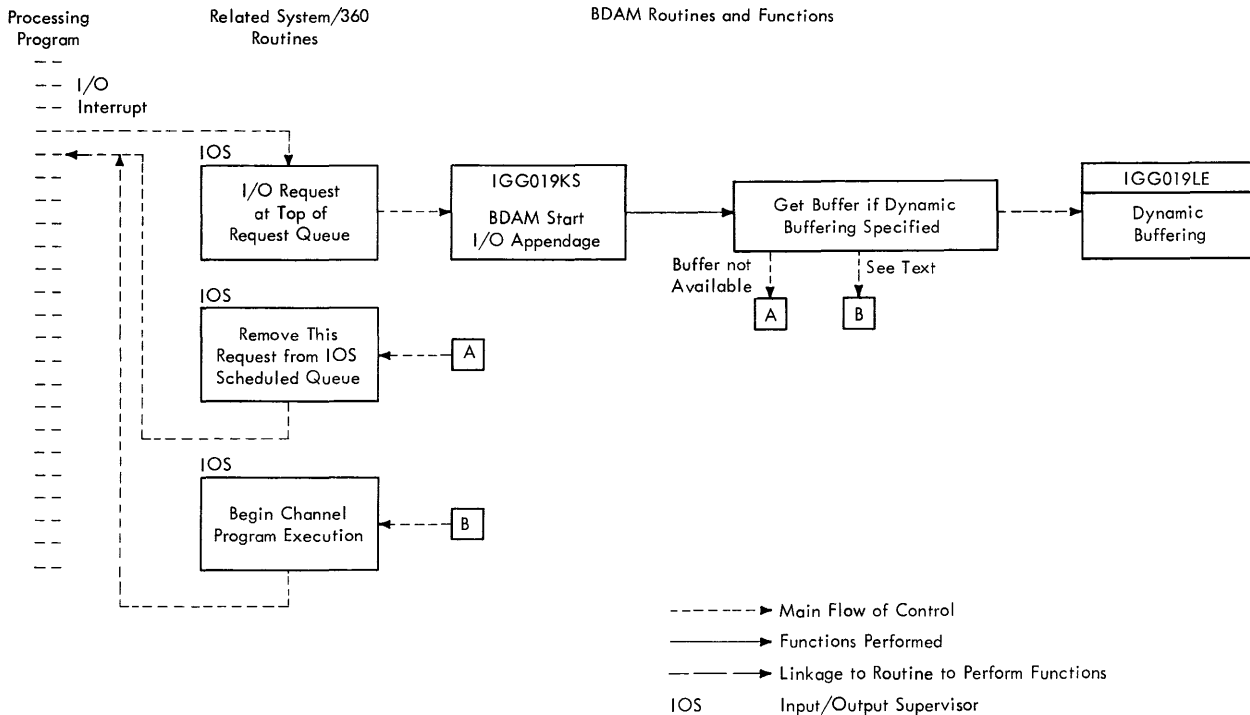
Processing Program

Related System/360 Routines

BDAM Routines and Functions

I/O Interrupt

IOS

I/O Request at Top of Request Queue

IGG019KS

BDAM Start I/O Appendage

Get Buffer if Dynamic Buffering Specified

IGG019LE

Dynamic Buffering

Buffer not Available

A

See Text

B

IOS

Remove This Request from IOS Scheduled Queue

A

IOS

Begin Channel Program Execution

B

Main Flow of Control

Functions Performed

Linkage to Routine to Perform Functions

IOS Input/Output Supervisor